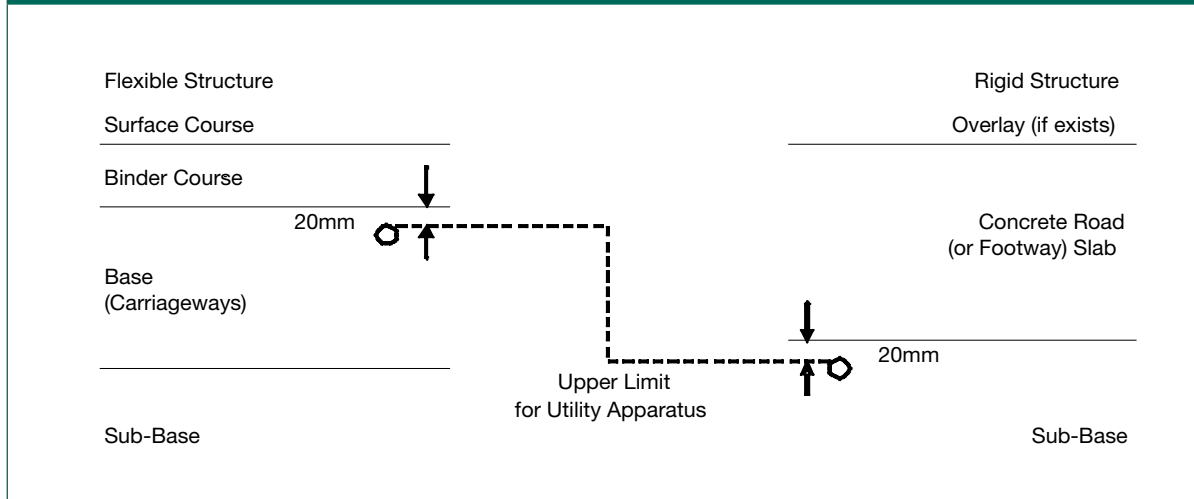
Flexible Structure

Surface Course

Binder Course

20mm

Base
(Carriageways)

Sub-Base

Upper Limit
for Utility Apparatus

Rigid Structure

Overlay (if exists)

Concrete Road
(or Footway) Slab

20mm

Sub-Base